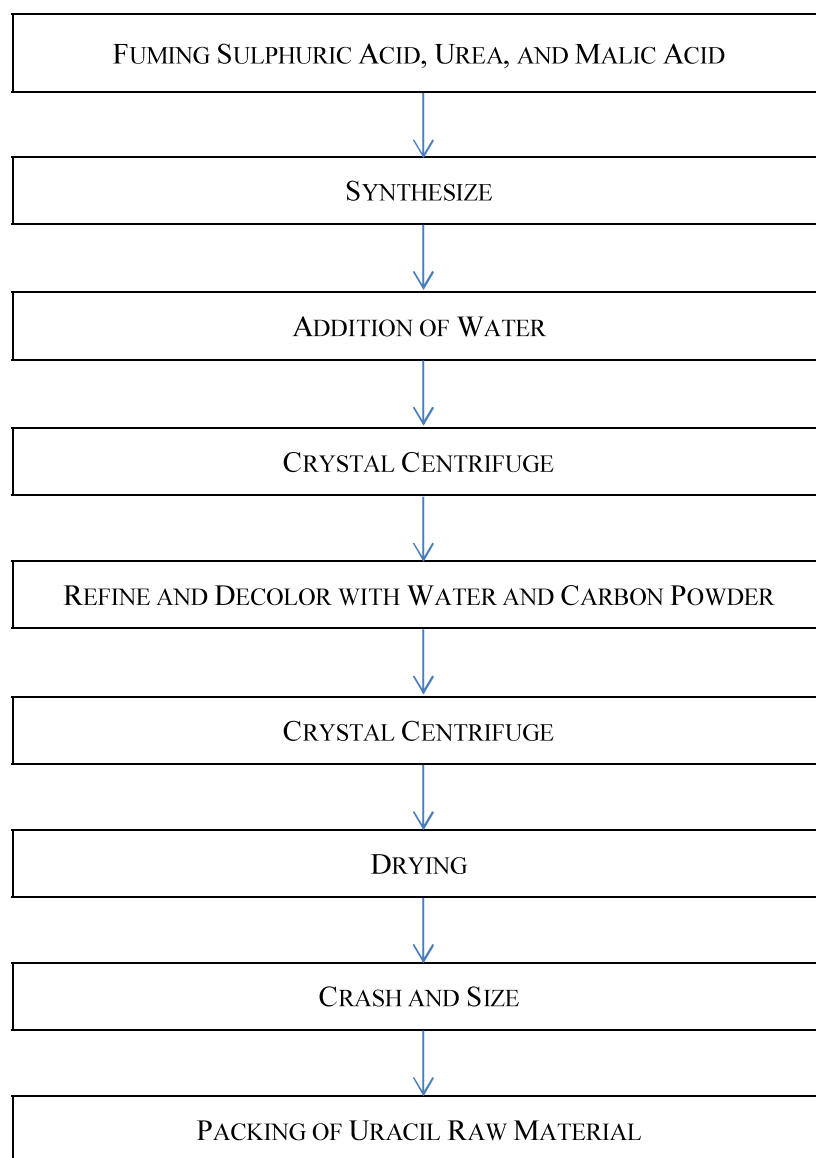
Fuming Sulphuric Acid, Urea, and Malic Acid

Synthesize

Addition of Water

Crystal Centrifuge

Refine and Decolor with Water and Carbon Powder

Crystal Centrifuge

Drying

Crash and Size

Packing of Uracil Raw Material